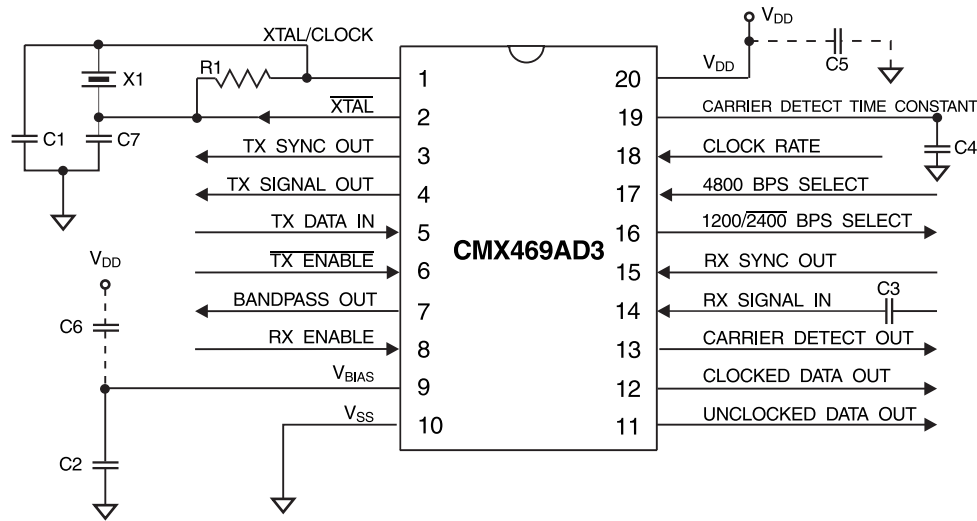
XTAL/CLOCK
X1
R1
C1
C7
$\overline{XTAL}$
TX SYNC OUT
TX SIGNAL OUT
TX DATA IN
$\overline{TX\ ENABLE}$
BANDPASS OUT
RX ENABLE
$V_{DD}$
C6
$V_{BIAS}$
$V_{SS}$
C2
1
2
3
4
5
6
7
8
9
10
CMX469AD3
20
19
18
17
16
15
14
13
12
11
$V_{DD}$
$V_{DD}$
C5
CARRIER DETECT TIME CONSTANT
C4
CLOCK RATE
4800 BPS SELECT
1200/$\overline{2400}$ BPS SELECT
RX SYNC OUT
C3
RX SIGNAL IN
CARRIER DETECT OUT
CLOCKED DATA OUT
UNCLOCKED DATA OUT